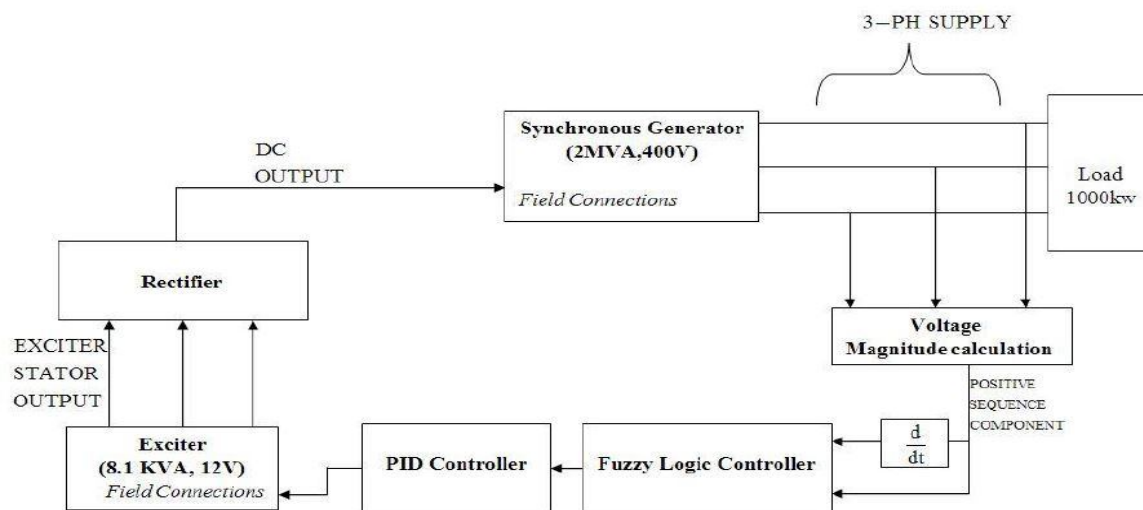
3-PH SUPPLY

Synchronous Generator (2MVA,400V)

Field Connections

DC OUTPUT

Load 1000kw

Rectifier

Voltage Magnitude calculation

EXCITER STATOR OUTPUT

POSITIVE SEQUENCE COMPONENT

$\frac{d}{dt}$

Exciter (8.1 KVA, 12V)

Field Connections

PID Controller

Fuzzy Logic Controller